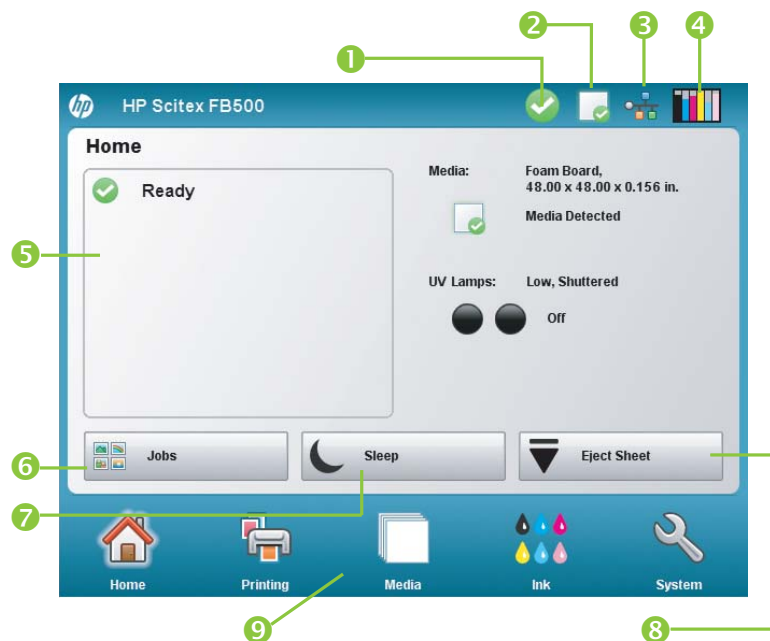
1
2
3
4

hp HP Scitex FB500

Home

Ready

Media: Foam Board, 48.00 x 48.00 x 0.156 in.

Media Detected

UV Lamps: Low, Shuttered

Off

5

6 Jobs

Sleep

Eject Sheet

7

Home
Printing
Media
Ink
System

9
8